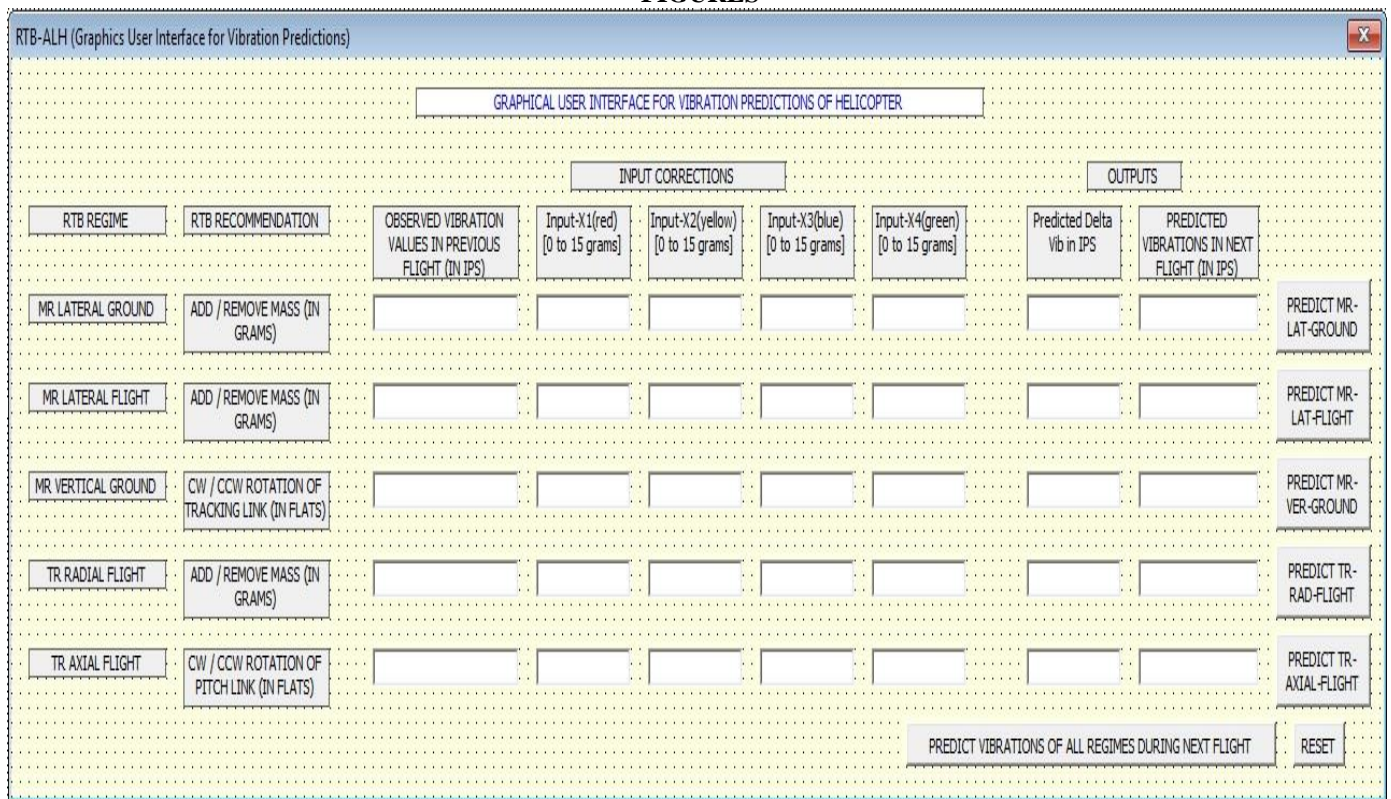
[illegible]

RTB-ALH (Graphics User Interface for Vibration Predictions)

X

GRAPHICAL USER INTERFACE FOR VIBRATION PREDICTIONS OF HELICOPTER

INPUT CORRECTIONS

OUTPUTS

| RTB REGIME | RTB RECOMMENDATION | OBSERVED VIBRATION VALUES IN PREVIOUS FLIGHT (IN IPS) | Input-X1(red) [0 to 15 grams] | Input-X2(yellow) [0 to 15 grams] | Input-X3(blue) [0 to 15 grams] | Input-X4(green) [0 to 15 grams] | Predicted Delta Vib in IPS | PREDICTED VIBRATIONS IN NEXT FLIGHT (IN IPS) | |
|---|---|---|---|---|---|---|---|---|---|
| MR LATERAL GROUND | ADD / REMOVE MASS (IN GRAMS) | | | | | | | | PREDICT MR-LAT-GROUND |
| MR LATERAL FLIGHT | ADD / REMOVE MASS (IN GRAMS) | | | | | | | | PREDICT MR-LAT-FLIGHT |
| MR VERTICAL GROUND | CW / CCW ROTATION OF TRACKING LINK (IN FLATS) | | | | | | | | PREDICT MR-VER-GROUND |
| TR RADIAL FLIGHT | ADD / REMOVE MASS (IN GRAMS) | | | | | | | | PREDICT TR-RAD-FLIGHT |
| TR AXIAL FLIGHT | CW / CCW ROTATION OF PITCH LINK (IN FLATS) | | | | | | | | PREDICT TR-AXIAL-FLIGHT |

PREDICT VIBRATIONS OF ALL REGIMES DURING NEXT FLIGHT

RESET